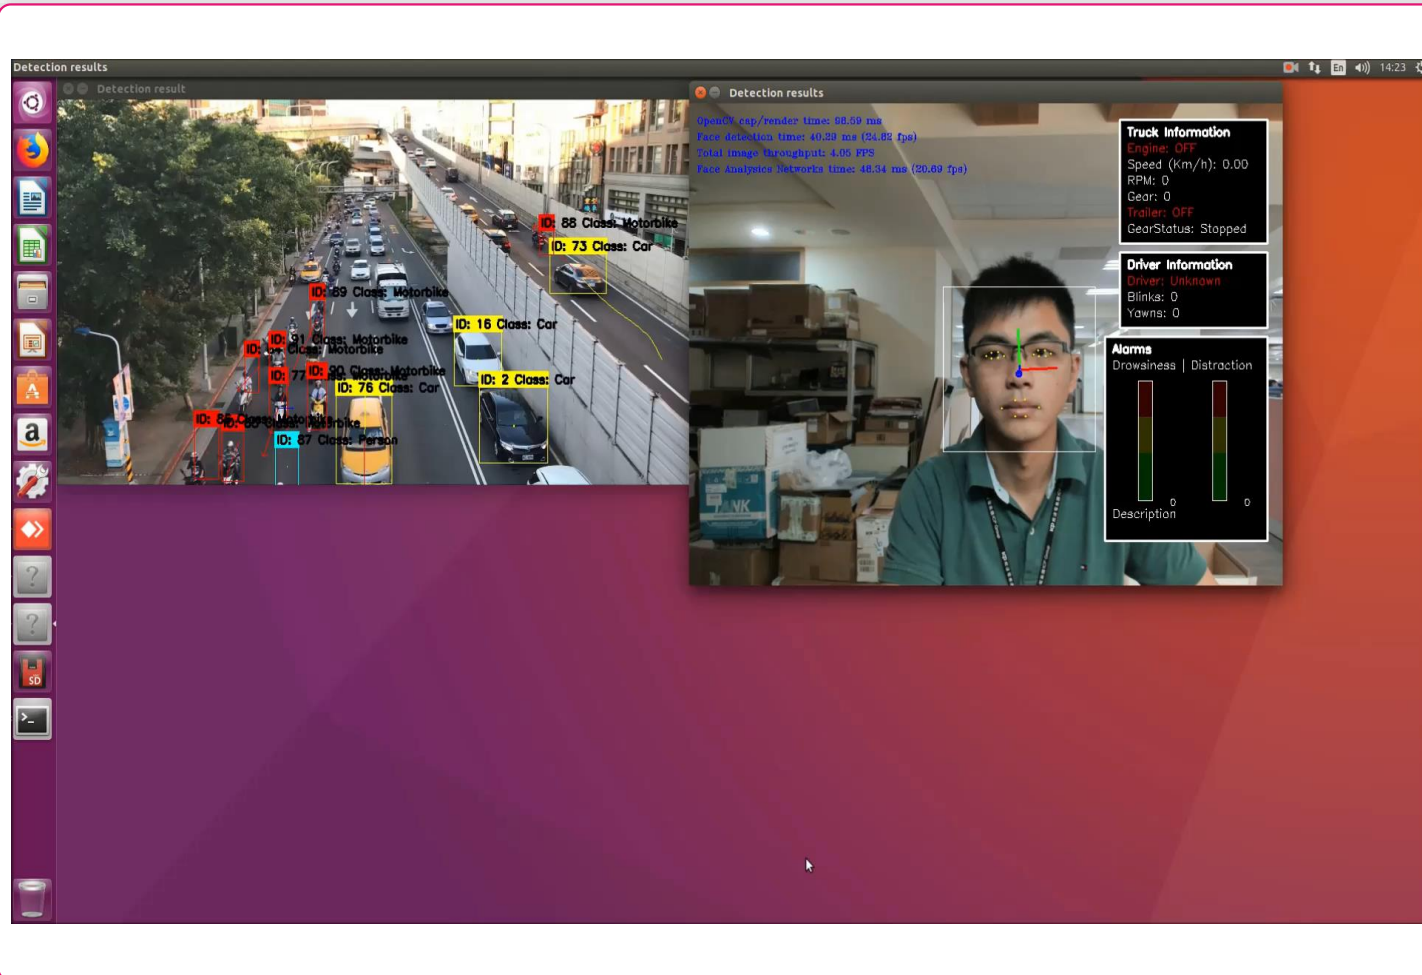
Detection results

En 14:23

Detection result

ID: 88 Class: Motorbike
ID: 73 Class: Car
ID: 89 Class: Motorbike
ID: 16 Class: Car
ID: 91 Class: Motorbike
ID: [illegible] Class: Motorbike
ID: 90 Class: Motorbike
ID: 77 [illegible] Motorbike
ID: 76 Class: Car
ID: 2 Class: Car
ID: 86 Class: Motorbike
ID: 80 Class: Motorbike
ID: 87 Class: Person

Detection results

OpenCV cap/render time: 98.59 ms
Face detection time: 40.29 ms (24.82 fps)
Total image throughput: 4.05 FPS
Face Analysics Networks time: 48.34 ms (20.69 fps)

Truck Information
Engine: OFF
Speed (Km/h): 0.00
RPM: 0
Gear: 0
Trailer: OFF
GearStatus: Stopped

Driver Information
Driver: Unknown
Blinks: 0
Yawns: 0

Alarms
Drowsiness | Distraction
0
0
Description

SD